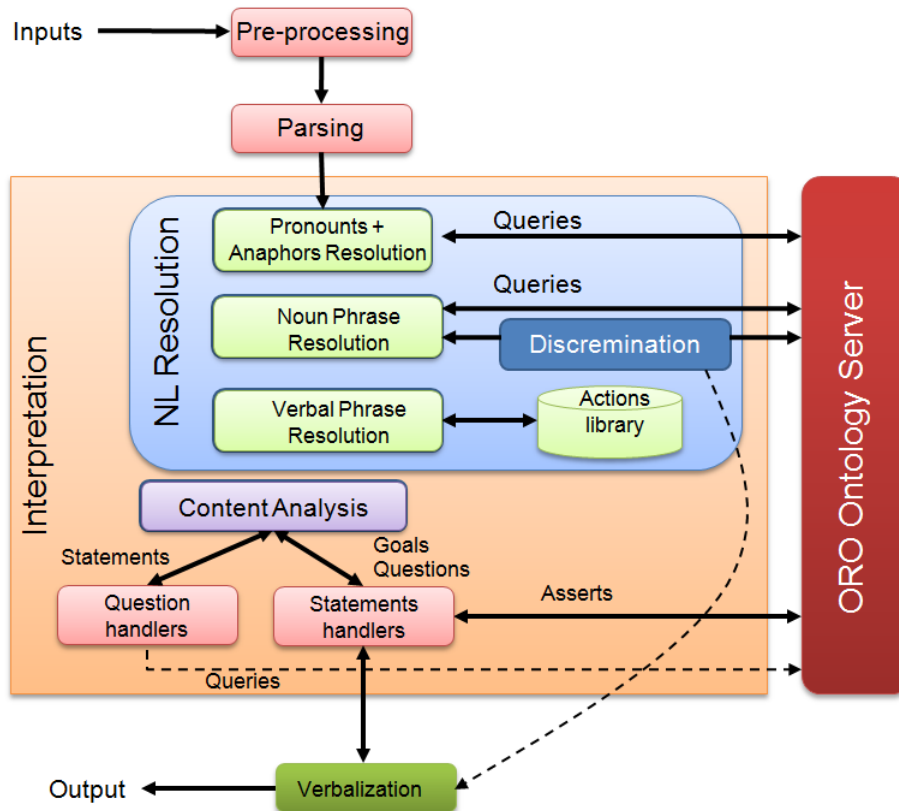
Inputs

Pre-processing

Parsing

Interpretation

NL Resolution

Pronounts + Anaphors Resolution

Queries

Queries

Noun Phrase Resolution

Discremination

Verbal Phrase Resolution

Actions library

ORO Ontology Server

Content Analysis

Statements

Goals Questions

Question handlers

Statements handlers

Asserts

Queries

Output

Verbalization